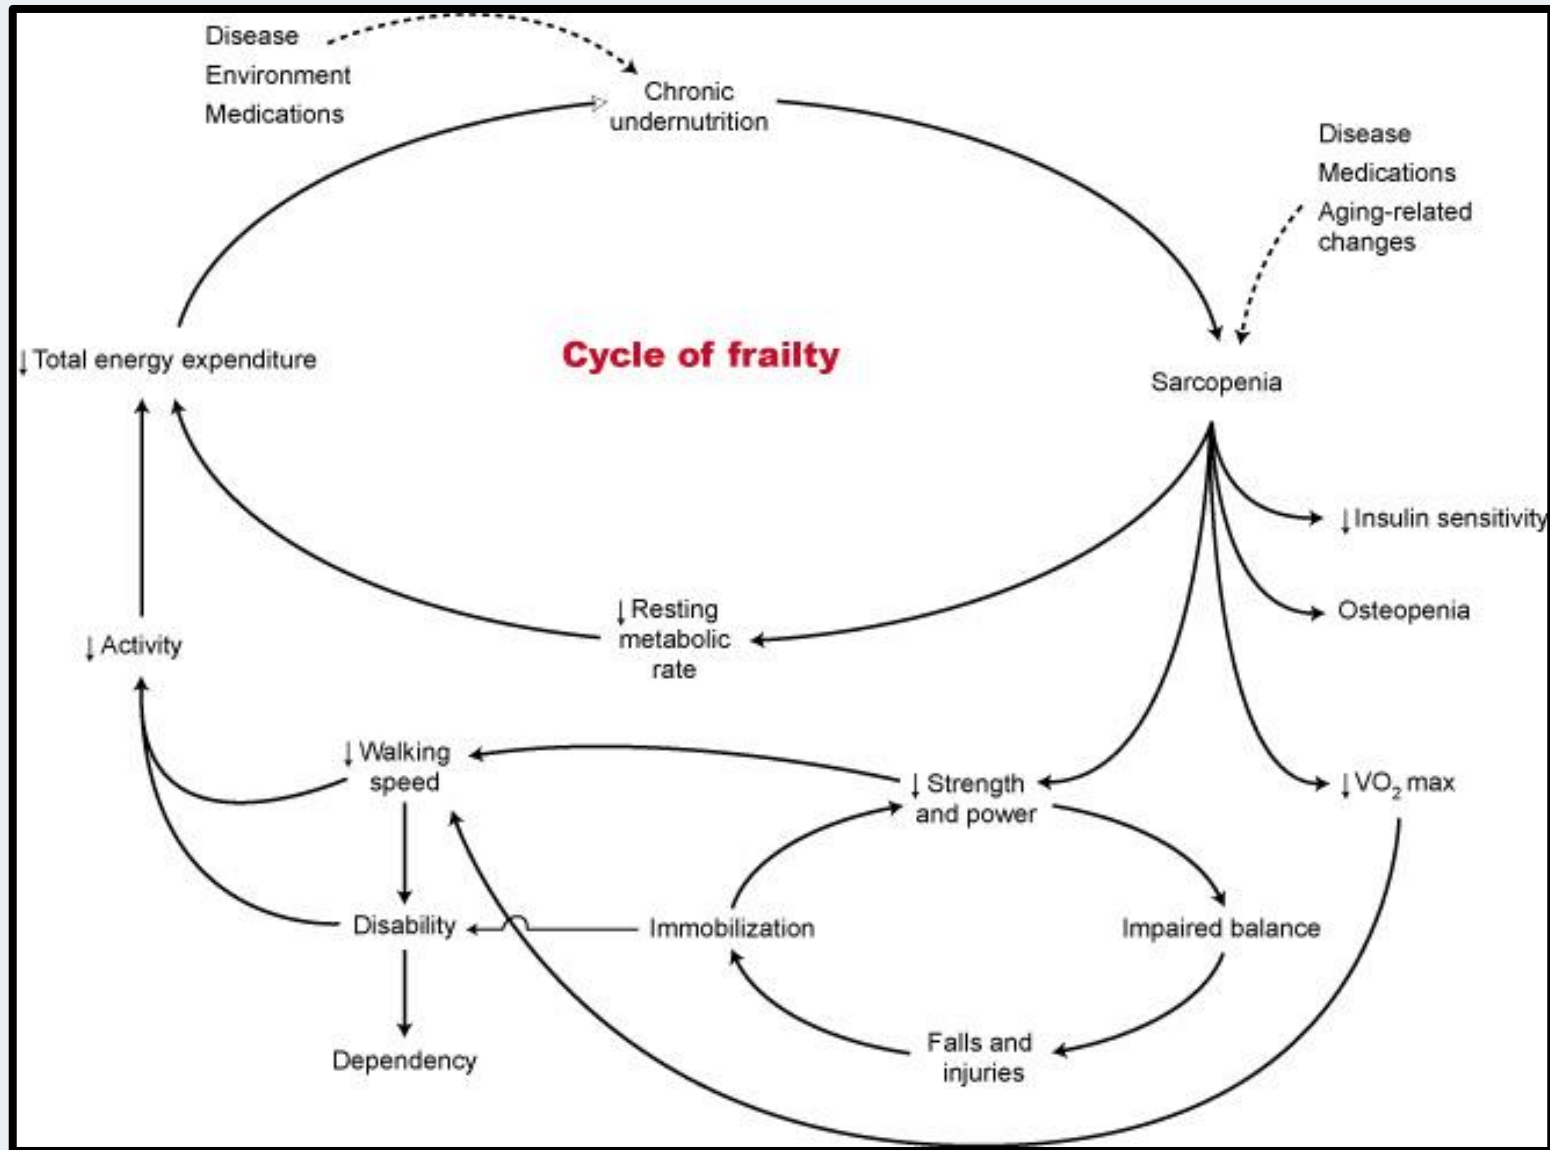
Disease
Environment
Medications

Chronic undernutrition

Disease
Medications
Aging-related changes

↓Total energy expenditure

Cycle of frailty

Sarcopenia

↓Insulin sensitivity

Osteopenia

↓Activity

↓Resting metabolic rate

↓Walking speed

↓Strength and power

↓$VO_2$ max

Disability

Immobilization

Impaired balance

Dependency

Falls and injuries